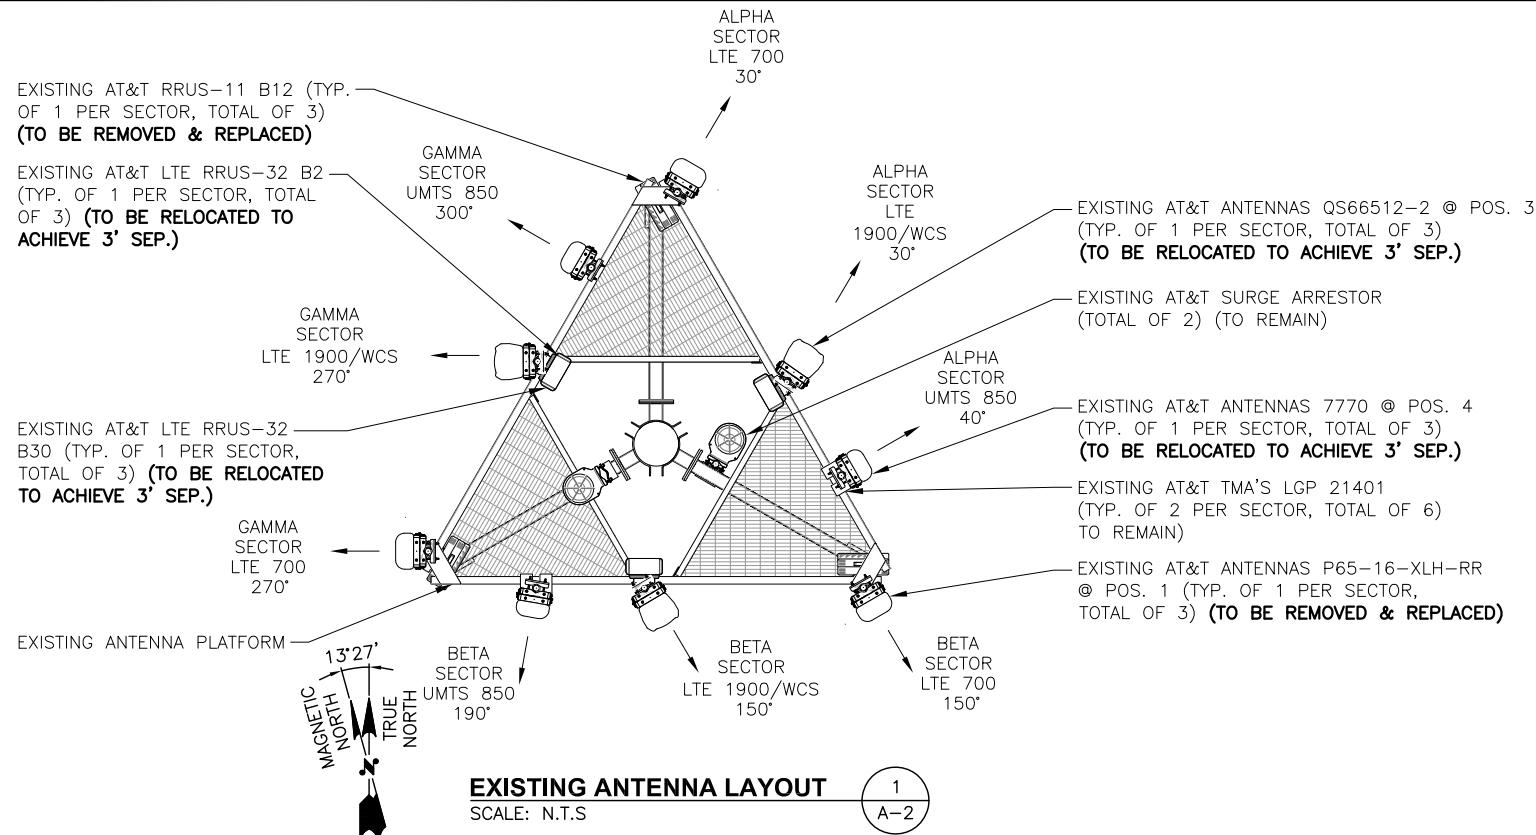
ALPHA
SECTOR
LTE 700
30°

EXISTING AT&T RRUS–11 B12 (TYP. OF 1 PER SECTOR, TOTAL OF 3) **(TO BE REMOVED & REPLACED)**

EXISTING AT&T LTE RRUS–32 B2 (TYP. OF 1 PER SECTOR, TOTAL OF 3) **(TO BE RELOCATED TO ACHIEVE 3' SEP.)**

GAMMA
SECTOR
UMTS 850
300°

ALPHA
SECTOR
LTE
1900/WCS
30°

EXISTING AT&T ANTENNAS QS66512–2 @ POS. 3 (TYP. OF 1 PER SECTOR, TOTAL OF 3) **(TO BE RELOCATED TO ACHIEVE 3' SEP.)**

EXISTING AT&T SURGE ARRESTOR (TOTAL OF 2) (TO REMAIN)

GAMMA
SECTOR
LTE 1900/WCS
270°

ALPHA
SECTOR
UMTS 850
40°

EXISTING AT&T LTE RRUS–32 B30 (TYP. OF 1 PER SECTOR, TOTAL OF 3) **(TO BE RELOCATED TO ACHIEVE 3' SEP.)**

EXISTING AT&T ANTENNAS 7770 @ POS. 4 (TYP. OF 1 PER SECTOR, TOTAL OF 3) **(TO BE RELOCATED TO ACHIEVE 3' SEP.)**

EXISTING AT&T TMA'S LGP 21401 (TYP. OF 2 PER SECTOR, TOTAL OF 6) TO REMAIN)

GAMMA
SECTOR
LTE 700
270°

EXISTING AT&T ANTENNAS P65–16–XLH–RR @ POS. 1 (TYP. OF 1 PER SECTOR, TOTAL OF 3) **(TO BE REMOVED & REPLACED)**

EXISTING ANTENNA PLATFORM

13°27'
MAGNETIC NORTH
TRUE NORTH

BETA
SECTOR
UMTS 850
190°

BETA
SECTOR
LTE 1900/WCS
150°

BETA
SECTOR
LTE 700
150°

**EXISTING ANTENNA LAYOUT**
SCALE: N.T.S

1
A–2